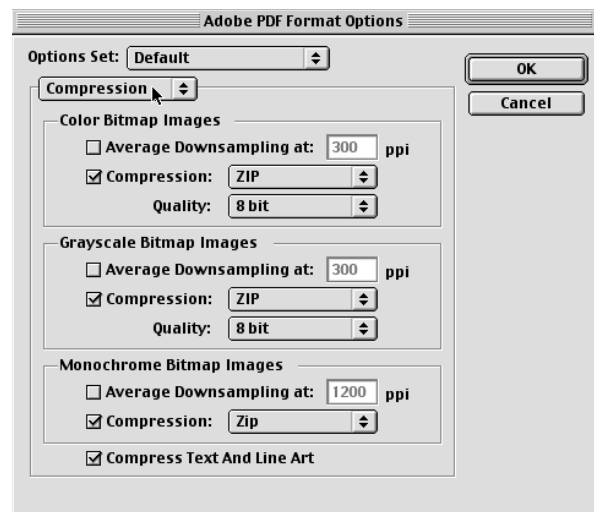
Adobe PDF Format Options

Options Set: Default

OK

Cancel

Compression

Color Bitmap Images

☐ Average Downsampling at: 300 ppi

☑ Compression: ZIP

Quality: 8 bit

Grayscale Bitmap Images

☐ Average Downsampling at: 300 ppi

☑ Compression: ZIP

Quality: 8 bit

Monochrome Bitmap Images

☐ Average Downsampling at: 1200 ppi

☑ Compression: Zip

☑ Compress Text And Line Art